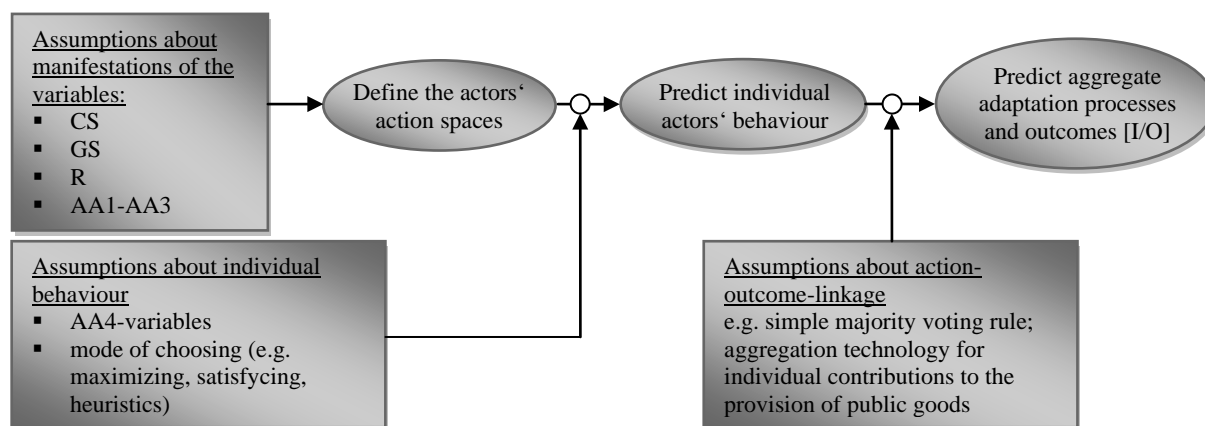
Assumptions about manifestations of the variables:
- CS
- GS
- R
- AA1-AA3

Define the actors‘ action spaces

Predict individual actors‘ behaviour

Predict aggregate adaptation processes and outcomes [I/O]

Assumptions about individual behaviour
- AA4-variables
- mode of choosing (e.g. maximizing, satisfycing, heuristics)

Assumptions about action-outcome-linkage
e.g. simple majority voting rule; aggregation technology for individual contributions to the provision of public goods